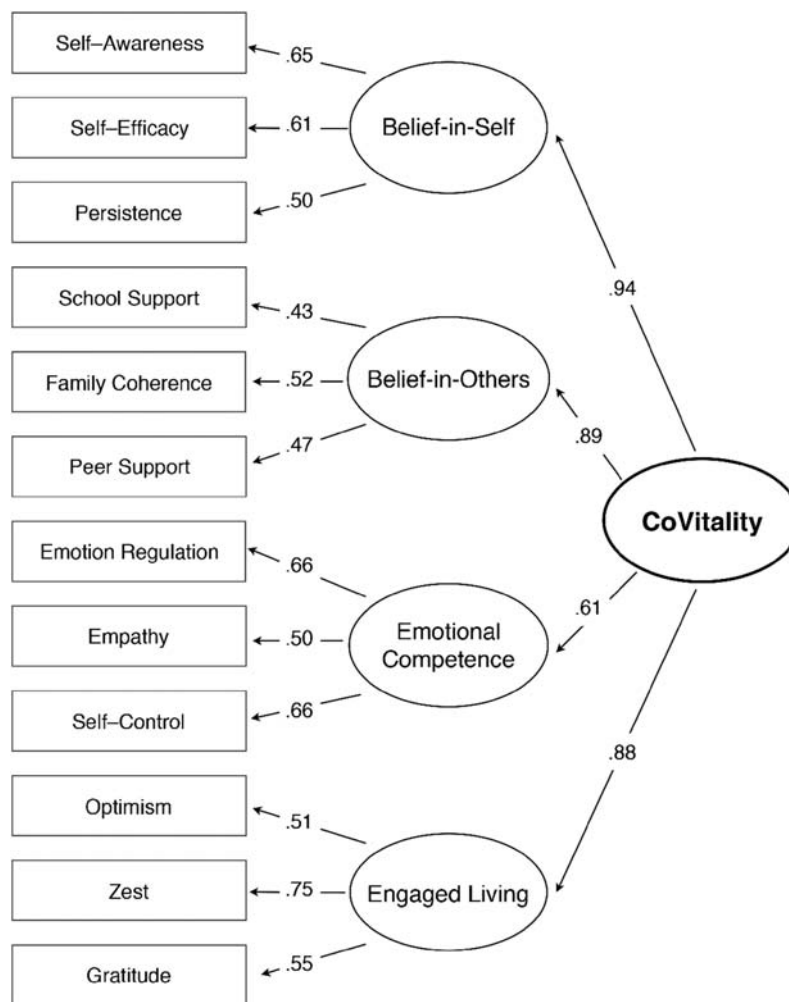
Self–Awareness
.65
Self–Efficacy
.61
Belief-in-Self
Persistence
.50
School Support
.43
.94
Family Coherence
.52
Belief-in-Others
Peer Support
.47
.89
CoVitality
Emotion Regulation
.66
.61
Empathy
.50
Emotional Competence
Self–Control
.66
.88
Optimism
.51
Zest
.75
Engaged Living
Gratitude
.55